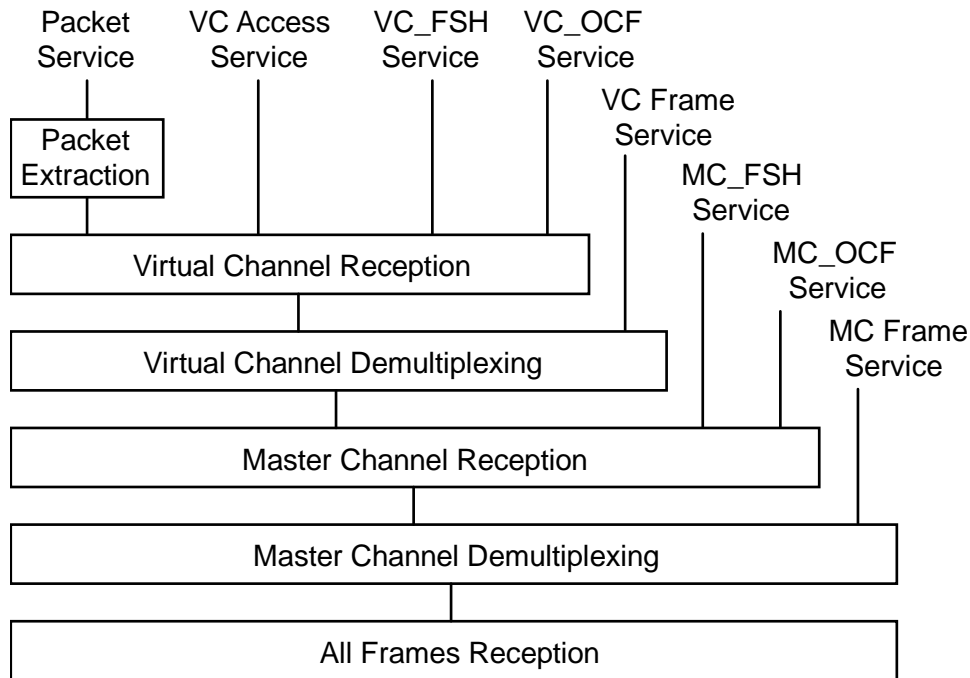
Packet Service

VC Access Service

VC_FSH Service

VC_OCF Service

VC Frame Service

MC_FSH Service

MC_OCF Service

MC Frame Service

Packet Extraction

Virtual Channel Reception

Virtual Channel Demultiplexing

Master Channel Reception

Master Channel Demultiplexing

All Frames Reception